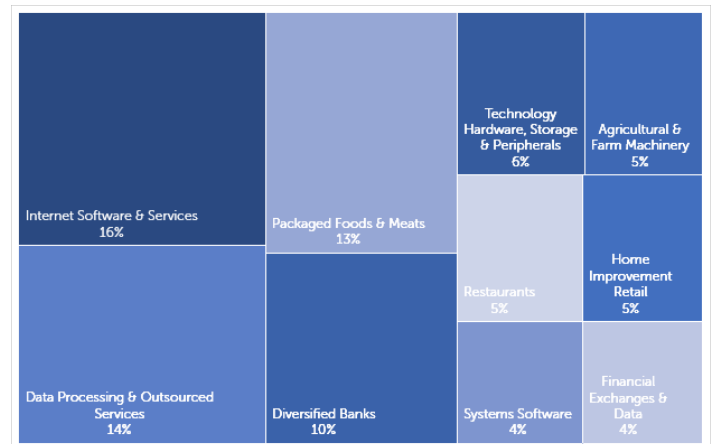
Internet Software & Services
16%

Data Processing & Outsourced Services
14%

Packaged Foods & Meats
13%

Diversified Banks
10%

Technology Hardware, Storage & Peripherals
6%

Agricultural & Farm Machinery
5%

Restaurants
5%

Home Improvement Retail
5%

Systems Software
4%

Financial Exchanges & Data
4%